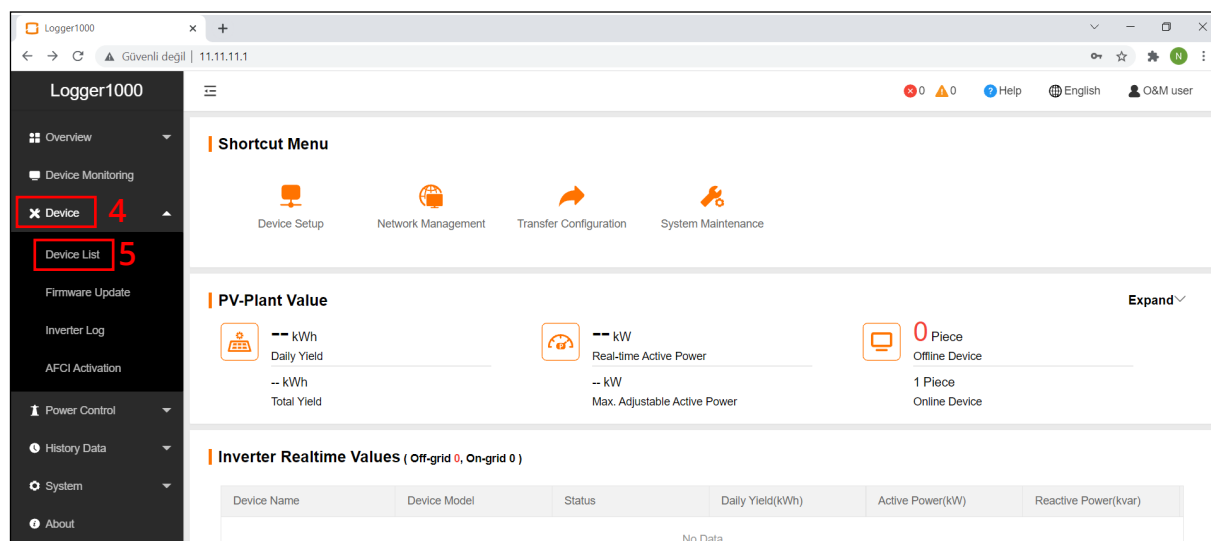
Logger1000 × +

← → C ▲ Güvenli değil | 11.11.11.1

N

Logger1000

0 0 Help English O&M user

Overview

Device Monitoring

Device 4

Device List 5

Firmware Update

Inverter Log

AFCI Activation

Power Control

History Data

System

About

Shortcut Menu

Device Setup

Network Management

Transfer Configuration

System Maintenance

PV-Plant Value

Expand

-- kWh
Daily Yield

-- kWh
Total Yield

-- kW
Real-time Active Power

-- kW
Max. Adjustable Active Power

0 Piece
Offline Device

1 Piece
Online Device

Inverter Realtime Values ( Off-grid 0, On-grid 0 )

| Device Name | Device Model | Status | Daily Yield(kWh) | Active Power(kW) | Reactive Power(kvar) |
|---|---|---|---|---|---|

No Data